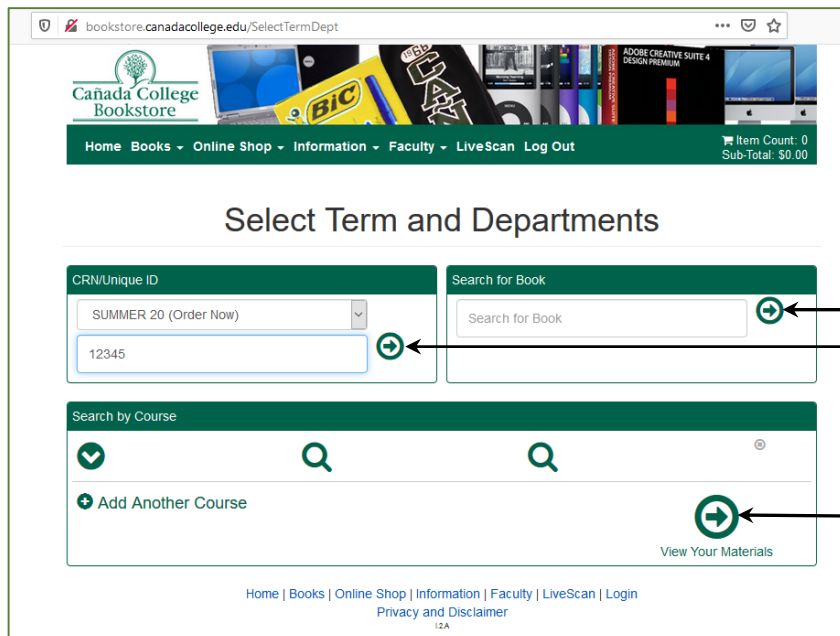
bookstore.canadacollege.edu/SelectTermDept

Cañada College Bookstore

BIC

ADOBE CREATIVE SUITE 4 DESIGN PREMIUM

Home Books ▾ Online Shop ▾ Information ▾ Faculty ▾ LiveScan Log Out

Item Count: 0
Sub-Total: $0.00

Select Term and Departments

CRN/Unique ID

SUMMER 20 (Order Now)

12345

Search for Book

Search for Book

Search by Course

Add Another Course

View Your Materials

Home | Books | Online Shop | Information | Faculty | LiveScan | Login
Privacy and Disclaimer
12A